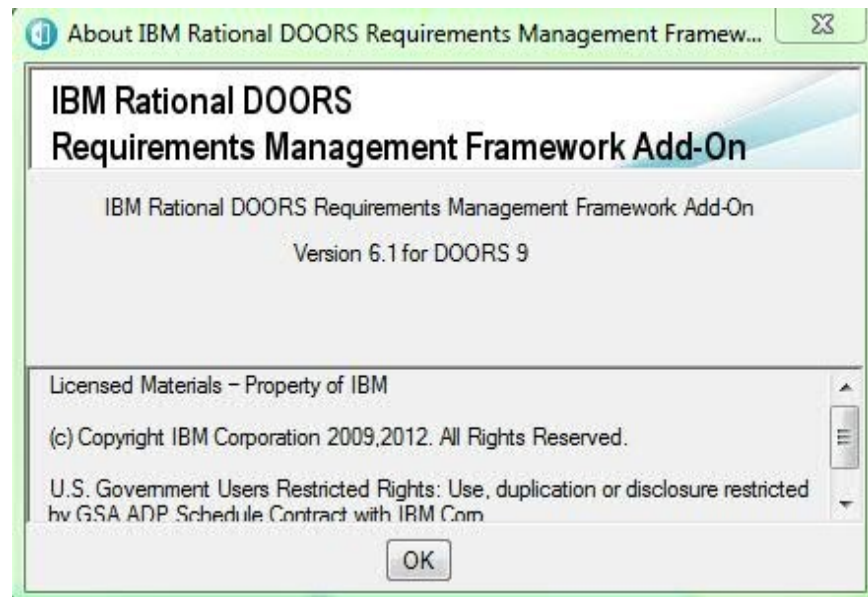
About IBM Rational DOORS Requirements Management Framew...

IBM Rational DOORS
Requirements Management Framework Add-On

IBM Rational DOORS Requirements Management Framework Add-On

Version 6.1 for DOORS 9

Licensed Materials – Property of IBM

(c) Copyright IBM Corporation 2009,2012. All Rights Reserved.

U.S. Government Users Restricted Rights: Use, duplication or disclosure restricted by GSA ADP Schedule Contract with IBM Corp.

OK